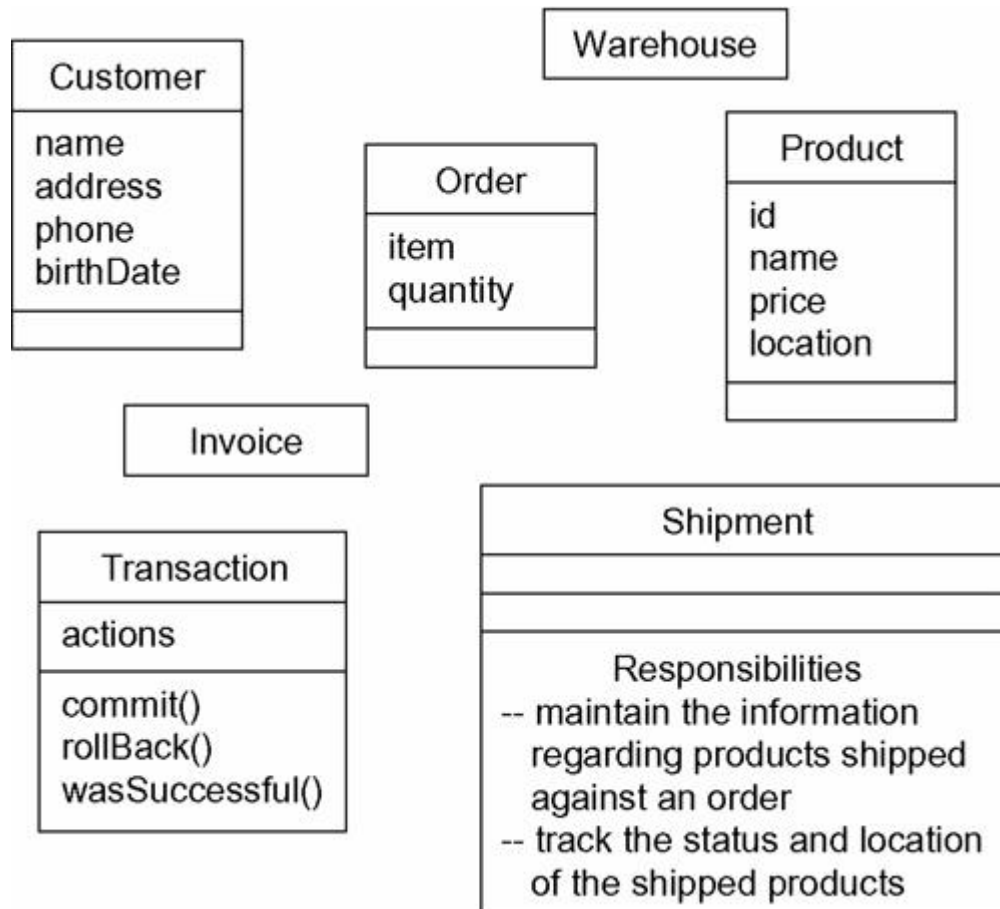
Warehouse

Customer
name
address
phone
birthDate

Order
item
quantity

Product
id
name
price
location

Invoice

Transaction
actions
commit()
rollBack()
wasSuccessful()

Shipment

Responsibilities
-- maintain the information regarding products shipped against an order
-- track the status and location of the shipped products